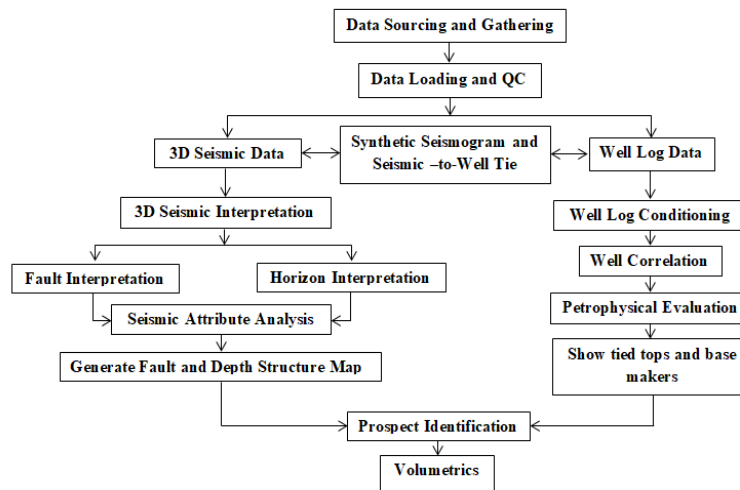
Data Sourcing and Gathering

Data Loading and QC

3D Seismic Data

Synthetic Seismogram and Seismic –to-Well Tie

Well Log Data

3D Seismic Interpretation

Well Log Conditioning

Fault Interpretation

Horizon Interpretation

Well Correlation

Seismic Attribute Analysis

Petrophysical Evaluation

Generate Fault and Depth Structure Map

Show tied tops and base makers

Prospect Identification

Volumetrics